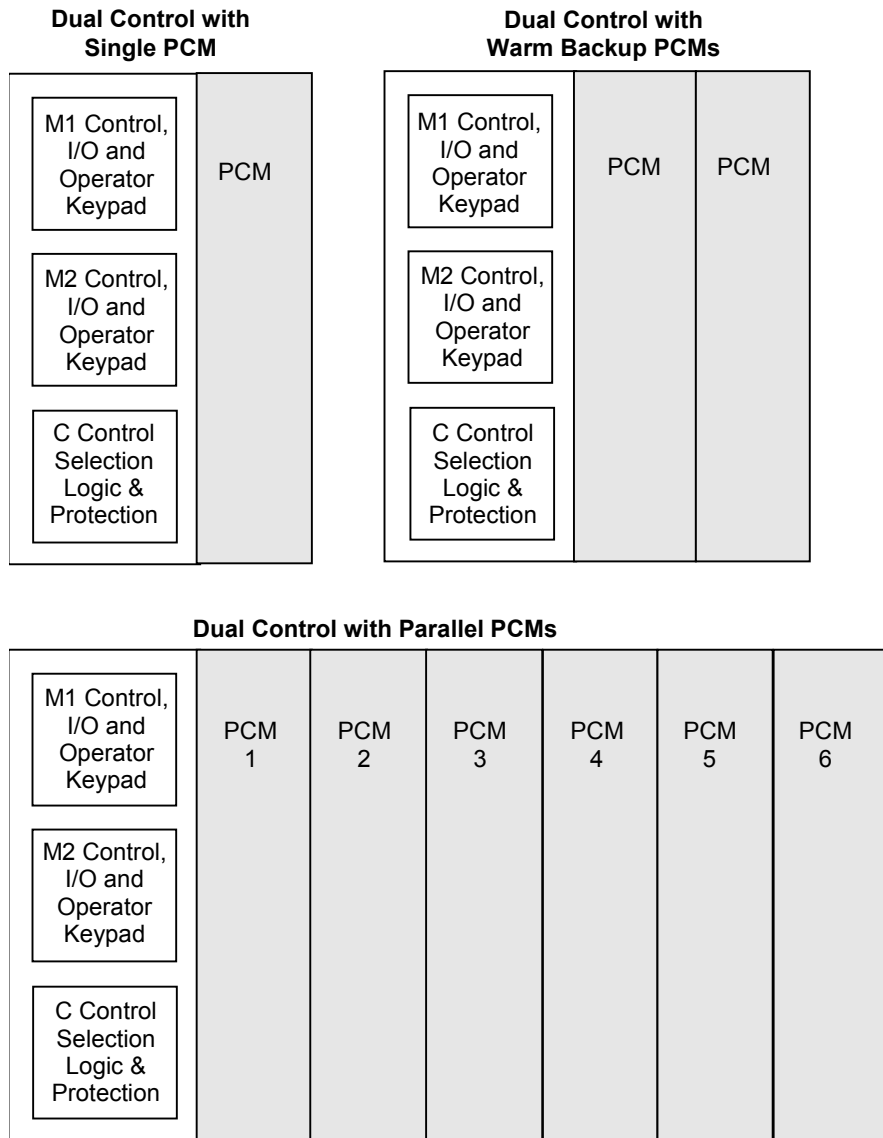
Dual Control with Single PCM

M1 Control, I/O and Operator Keypad

M2 Control, I/O and Operator Keypad

C Control Selection Logic & Protection

PCM

Dual Control with Warm Backup PCMs

M1 Control, I/O and Operator Keypad

M2 Control, I/O and Operator Keypad

C Control Selection Logic & Protection

PCM

PCM

Dual Control with Parallel PCMs

M1 Control, I/O and Operator Keypad

M2 Control, I/O and Operator Keypad

C Control Selection Logic & Protection

PCM 1

PCM 2

PCM 3

PCM 4

PCM 5

PCM 6